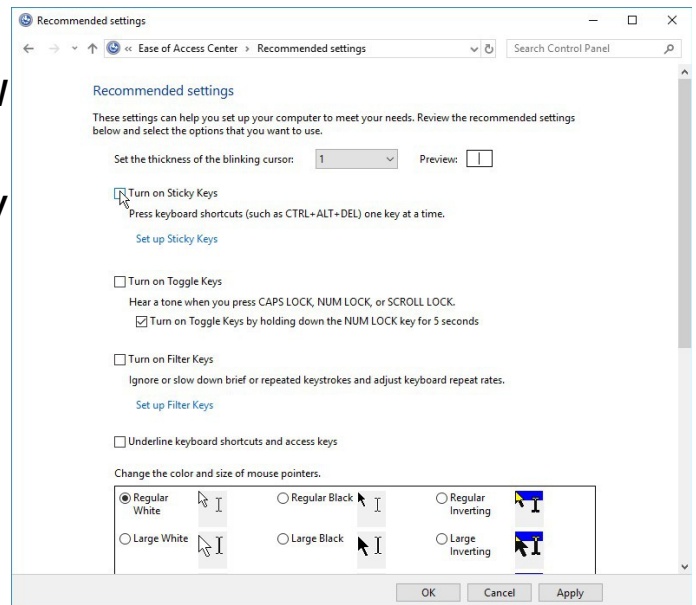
Recommended settings

« Ease of Access Center › Recommended settings

Search Control Panel

Recommended settings

These settings can help you set up your computer to meet your needs. Review the recommended settings below and select the options that you want to use.

Set the thickness of the blinking cursor: 1 Preview:

Turn on Sticky Keys

Press keyboard shortcuts (such as CTRL+ALT+DEL) one key at a time.

Set up Sticky Keys

Turn on Toggle Keys

Hear a tone when you press CAPS LOCK, NUM LOCK, or SCROLL LOCK.

Turn on Toggle Keys by holding down the NUM LOCK key for 5 seconds

Turn on Filter Keys

Ignore or slow down brief or repeated keystrokes and adjust keyboard repeat rates.

Set up Filter Keys

Underline keyboard shortcuts and access keys

Change the color and size of mouse pointers.

Regular White

Regular Black

Regular Inverting

Large White

Large Black

Large Inverting

OK Cancel Apply